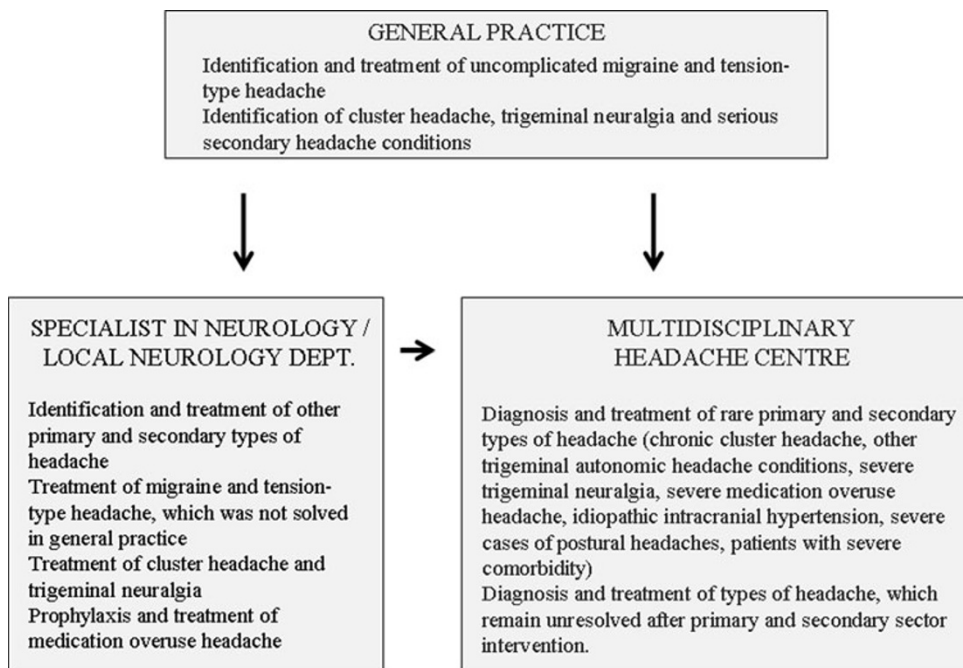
GENERAL PRACTICE

Identification and treatment of uncomplicated migraine and tension-type headache
Identification of cluster headache, trigeminal neuralgia and serious secondary headache conditions

SPECIALIST IN NEUROLOGY / LOCAL NEUROLOGY DEPT.

Identification and treatment of other primary and secondary types of headache
Treatment of migraine and tension-type headache, which was not solved in general practice
Treatment of cluster headache and trigeminal neuralgia
Prophylaxis and treatment of medication overuse headache

MULTIDISCIPLINARY HEADACHE CENTRE

Diagnosis and treatment of rare primary and secondary types of headache (chronic cluster headache, other trigeminal autonomic headache conditions, severe trigeminal neuralgia, severe medication overuse headache, idiopathic intracranial hypertension, severe cases of postural headaches, patients with severe comorbidity)
Diagnosis and treatment of types of headache, which remain unresolved after primary and secondary sector intervention.